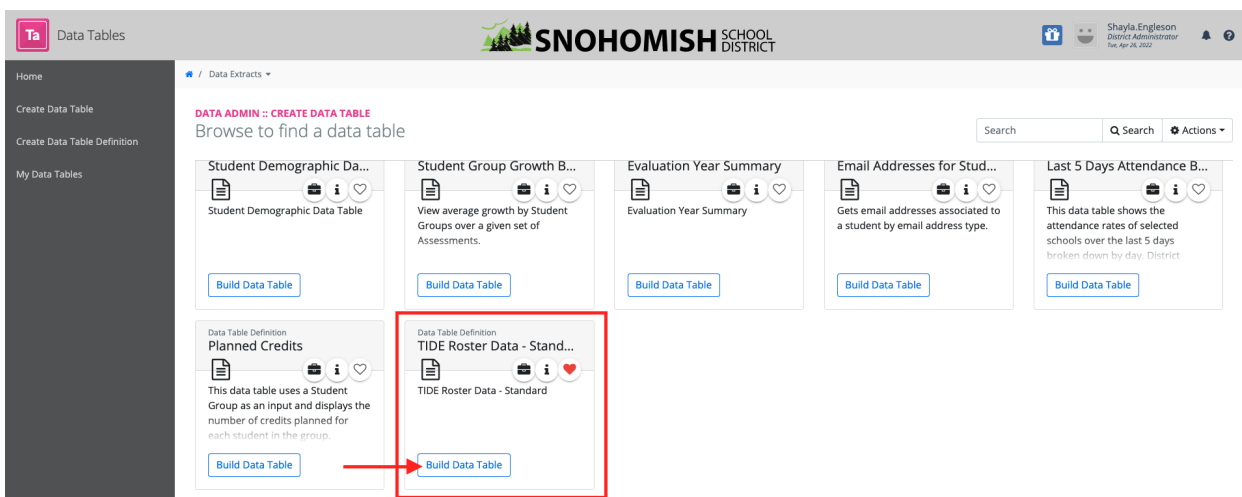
Ta Data Tables

SNOHOMISH SCHOOL DISTRICT

Shayla.Engleson
District Administrator
Tue, Apr 26, 2022

Home
Create Data Table
Create Data Table Definition
My Data Tables

/ Data Extracts

DATA ADMIN :: CREATE DATA TABLE
Browse to find a data table

Search
Search
Actions

Student Demographic Da...
Student Demographic Data Table
Build Data Table

Student Group Growth B...
View average growth by Student Groups over a given set of Assessments.
Build Data Table

Evaluation Year Summary
Evaluation Year Summary
Build Data Table

Email Addresses for Stud...
Gets email addresses associated to a student by email address type.
Build Data Table

Last 5 Days Attendance B...
This data table shows the attendance rates of selected schools over the last 5 days broken down by day. District
Build Data Table

Data Table Definition
Planned Credits
This data table uses a Student Group as an input and displays the number of credits planned for each student in the group.
Build Data Table

Data Table Definition
TIDE Roster Data - Stand...
TIDE Roster Data - Standard
Build Data Table